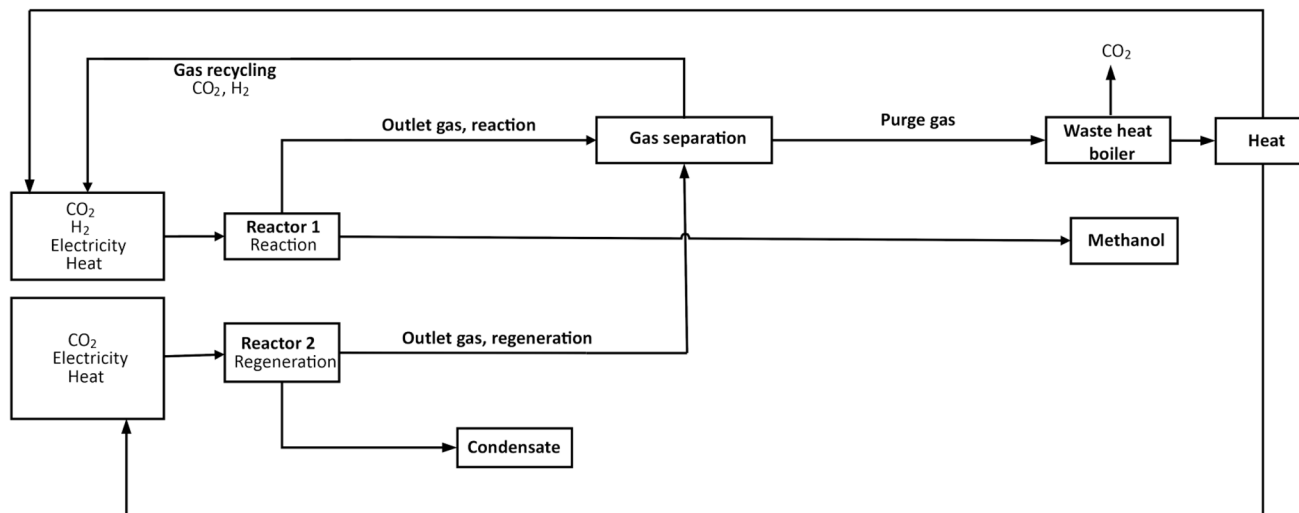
Gas recycling
$CO_2$, $H_2$

$CO_2$

Outlet gas, reaction

Gas separation

Purge gas

Waste heat boiler

Heat

$CO_2$
$H_2$
Electricity
Heat

Reactor 1
Reaction

Methanol

$CO_2$
Electricity
Heat

Reactor 2
Regeneration

Outlet gas, regeneration

Condensate